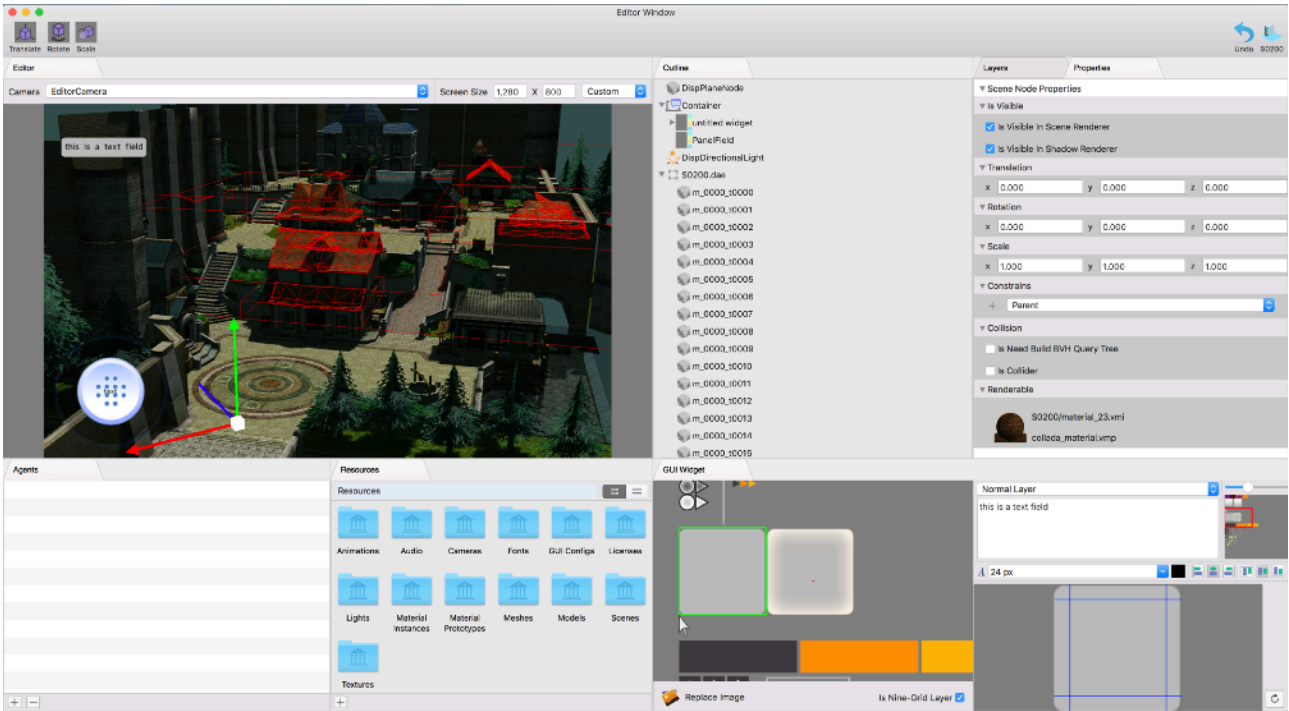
Editor Window

Translate Rotate Scale

Undo S0200

Editor

Camera EditorCamera

Screen Size 1,280 X 800 Custom

this is a text field

Outline

DispPlaneNode
Container
untitled widget
PanelField
DispDirectionalLight
S0200.dae
m_0000_t0000
m_0000_t0001
m_0000_t0002
m_0000_t0003
m_0000_t0004
m_0000_t0005
m_0000_t0006
m_0000_t0007
m_0000_t0008
m_0000_t0009
m_0000_t0010
m_0000_t0011
m_0000_t0012
m_0000_t0013
m_0000_t0014
m_0000_t0015

Layers Properties

Scene Node Properties
Is Visible
Is Visible in Scene Renderer
Is Visible in Shadow Renderer
Translation
x 0.000 y 0.000 z 0.000
Rotation
x 0.000 y 0.000 z 0.000
Scale
x 1.000 y 1.000 z 1.000
Constrains
Parent
Collision
Is Need Build BVH Query Tree
Is Collider
Renderable
S0200/material_23.vmi
collada_material.vmp

Agents

Resources

Resources

Animations Audio Cameras Fonts GUI Configs Licenses
Lights Material Instances Material Prototypes Meshes Models Scenes
Textures

GUI Widget

Replace Image

Is Nine-Grid Layer

Normal Layer

this is a text field

24 px